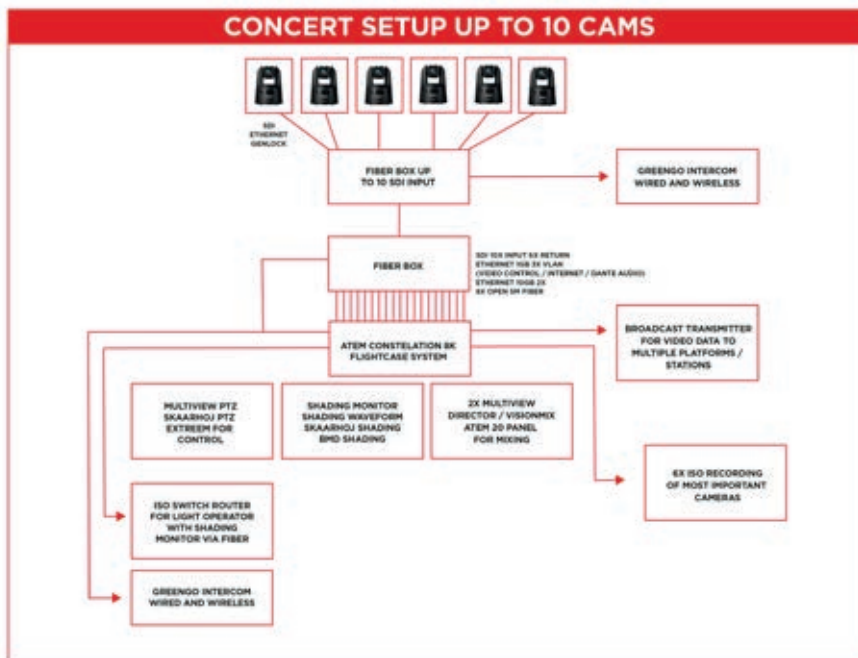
CONCERT SETUP UP TO 10 CAMS

SDI
ETHERNET
GENLOCK

FIBER BOX UP
TO 10 SDI INPUT

GREENGO INTERCOM
WIRED AND WIRELESS

FIBER BOX

SDI 10X INPUT 6X RETURN
ETHERNET 1GB 3X VLAN
(VIDEO CONTROL / INTERNET / DANTE AUDIO)
ETHERNET 10GB 2X
6X OPEN SM FIBER

ATEM CONSTELATION 8K
FLIGHTCASE SYSTEM

BROADCAST TRANSMITTER
FOR VIDEO DATA TO
MULTIPLE PLATFORMS /
STATIONS

MULTIVIEW PTZ
SKAARHOJ PTZ
EXTREEM FOR
CONTROL

SHADING MONITOR
SHADING WAVEFORM
SKAARHOJ SHADING
BMD SHADING

2X MULTIVIEW
DIRECTOR / VISIONMIX
ATEM 20 PANEL
FOR MIXING

6X ISO RECORDING
OF MOST IMPORTANT
CAMERAS

ISO SWITCH ROUTER
FOR LIGHT OPERATOR
WITH SHADING
MONITOR VIA FIBER

GREENGO INTERCOM
WIRED AND WIRELESS